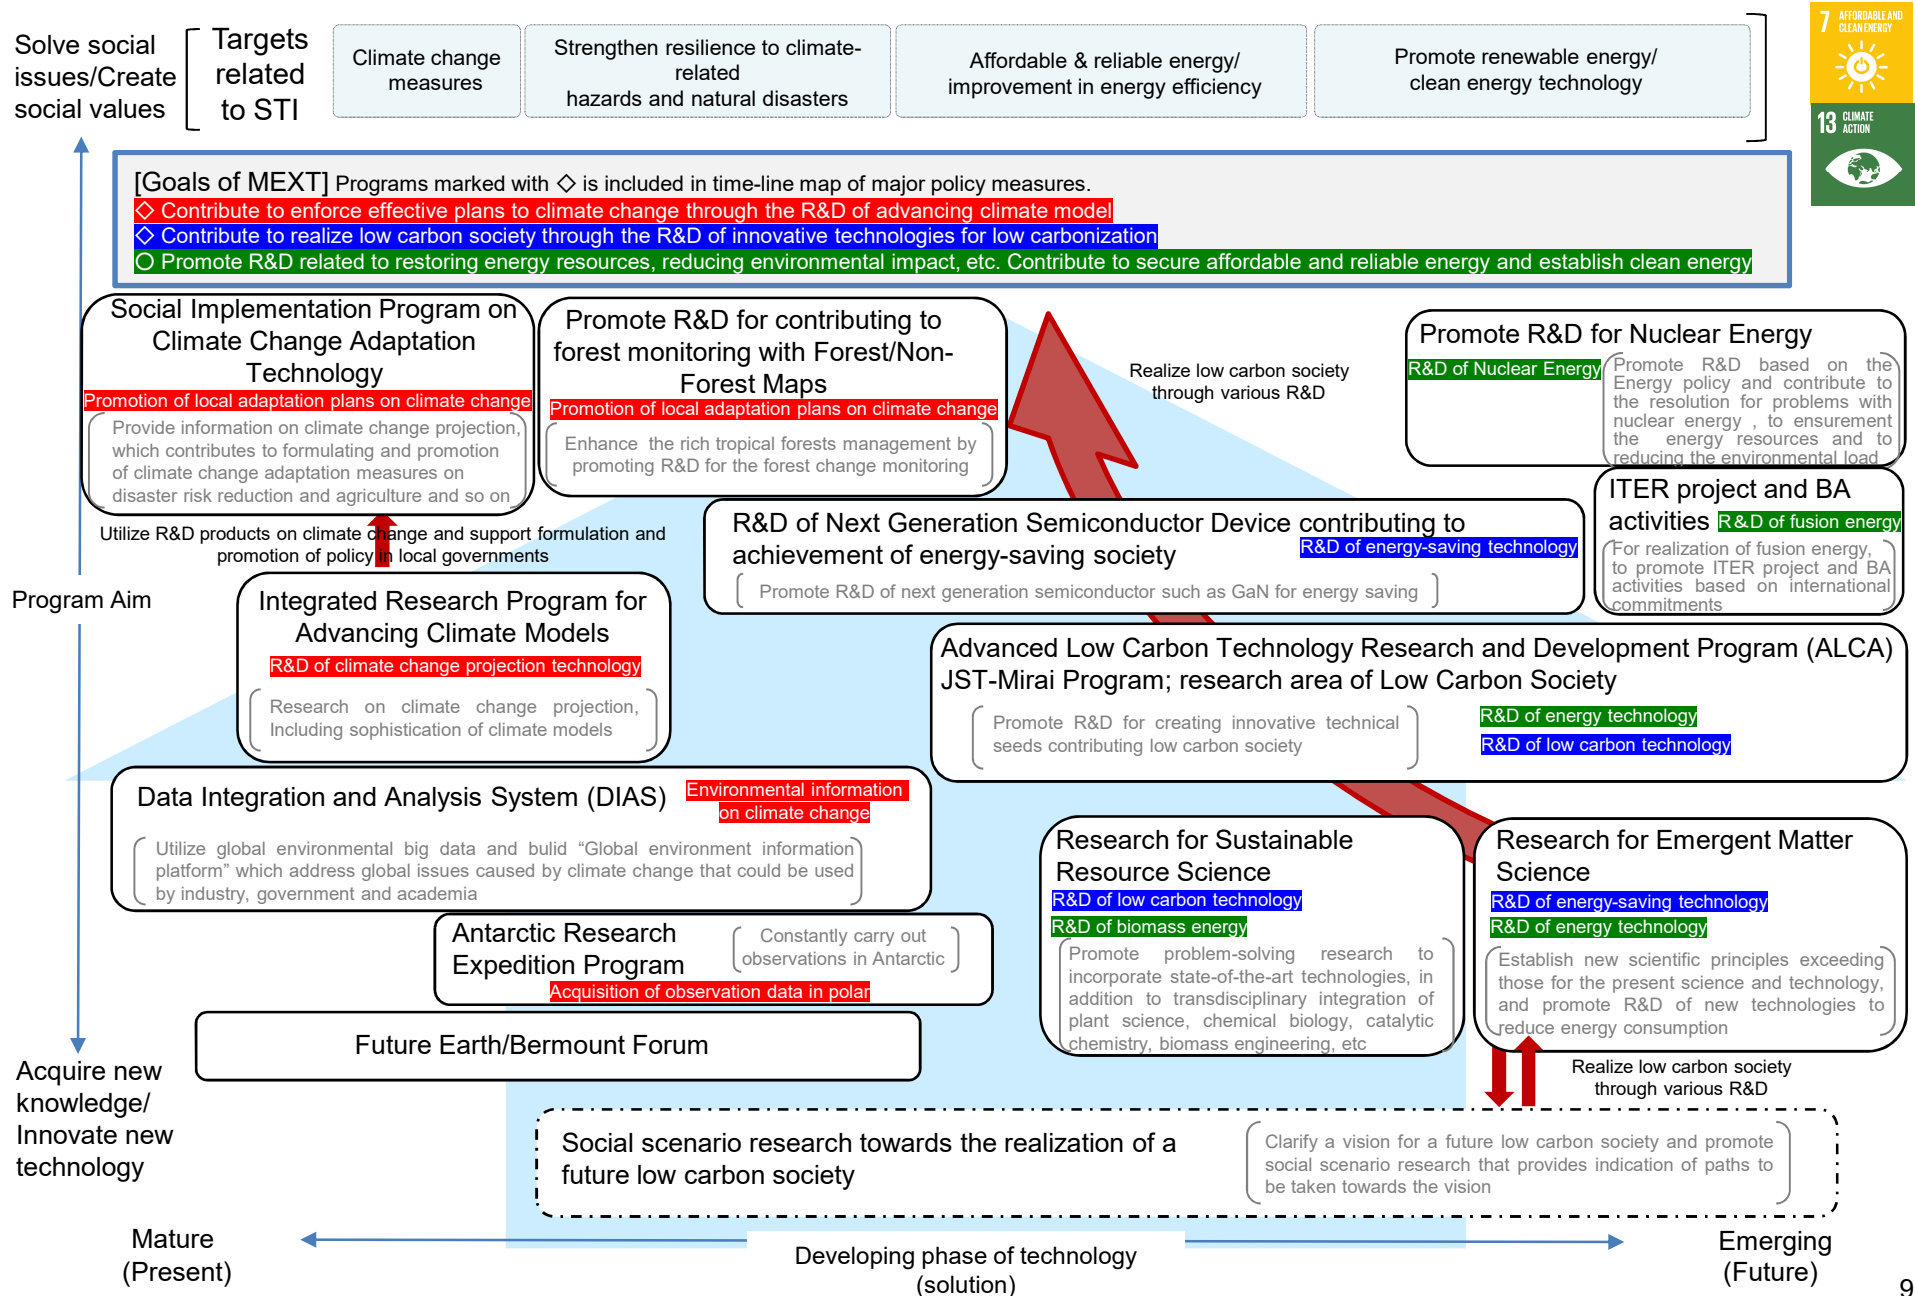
Solve social issues/Create social values

Targets related to STI

Climate change measures

Strengthen resilience to climate-related hazards and natural disasters

Affordable & reliable energy/ improvement in energy efficiency

Promote renewable energy/ clean energy technology

7 AFFORDABLE AND CLEAN ENERGY

13 CLIMATE ACTION

[Goals of MEXT] Programs marked with ◇ is included in time-line map of major policy measures.
◇ Contribute to enforce effective plans to climate change through the R&D of advancing climate model
◇ Contribute to realize low carbon society through the R&D of innovative technologies for low carbonization
○ Promote R&D related to restoring energy resources, reducing environmental impact, etc. Contribute to secure affordable and reliable energy and establish clean energy

Social Implementation Program on Climate Change Adaptation Technology
Promotion of local adaptation plans on climate change
Provide information on climate change projection, which contributes to formulating and promotion of climate change adaptation measures on disaster risk reduction and agriculture and so on

Promote R&D for contributing to forest monitoring with Forest/Non-Forest Maps
Promotion of local adaptation plans on climate change
Enhance the rich tropical forests management by promoting R&D for the forest change monitoring

Realize low carbon society through various R&D

Promote R&D for Nuclear Energy
R&D of Nuclear Energy
Promote R&D based on the Energy policy and contribute to the resolution for problems with nuclear energy , to ensurement the energy resources and to reducing the environmental load

Utilize R&D products on climate change and support formulation and promotion of policy in local governments

R&D of Next Generation Semiconductor Device contributing to achievement of energy-saving society
R&D of energy-saving technology
Promote R&D of next generation semiconductor such as GaN for energy saving

ITER project and BA activities R&D of fusion energy
For realization of fusion energy, to promote ITER project and BA activities based on international commitments

Program Aim

Integrated Research Program for Advancing Climate Models
R&D of climate change projection technology
Research on climate change projection, Including sophistication of climate models

Advanced Low Carbon Technology Research and Development Program (ALCA) JST-Mirai Program; research area of Low Carbon Society
Promote R&D for creating innovative technical seeds contributing low carbon society
R&D of energy technology
R&D of low carbon technology

Data Integration and Analysis System (DIAS)
Environmental information on climate change
Utilize global environmental big data and bulid “Global environment information platform” which address global issues caused by climate change that could be used by industry, government and academia

Research for Sustainable Resource Science
R&D of low carbon technology
R&D of biomass energy
Promote problem-solving research to incorporate state-of-the-art technologies, in addition to transdisciplinary integration of plant science, chemical biology, catalytic chemistry, biomass engineering, etc

Research for Emergent Matter Science
R&D of energy-saving technology
R&D of energy technology
Establish new scientific principles exceeding those for the present science and technology, and promote R&D of new technologies to reduce energy consumption

Antarctic Research Expedition Program
Constantly carry out observations in Antarctic
Acquisition of observation data in polar

Future Earth/Bermount Forum

Realize low carbon society through various R&D

Acquire new knowledge/ Innovate new technology

Social scenario research towards the realization of a future low carbon society
Clarify a vision for a future low carbon society and promote social scenario research that provides indication of paths to be taken towards the vision

Mature (Present)

Developing phase of technology (solution)

Emerging (Future)

9